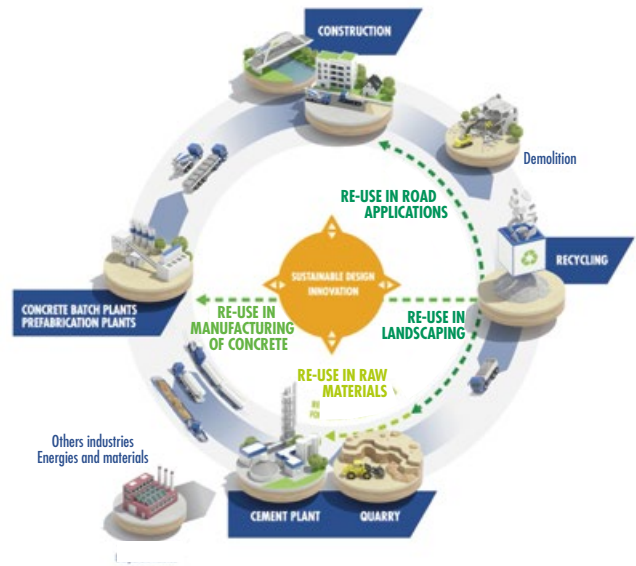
CONSTRUCTION

Demolition

RE-USE IN ROAD APPLICATIONS

RECYCLING

SUSTAINABLE DESIGN INNOVATION

CONCRETE BATCH PLANTS PREFABRICATION PLANTS

RE-USE IN MANUFACTURING OF CONCRETE

RE-USE IN LANDSCAPING

RE-USE IN RAW MATERIALS

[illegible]

Others industries Energies and materials

CEMENT PLANT

QUARRY